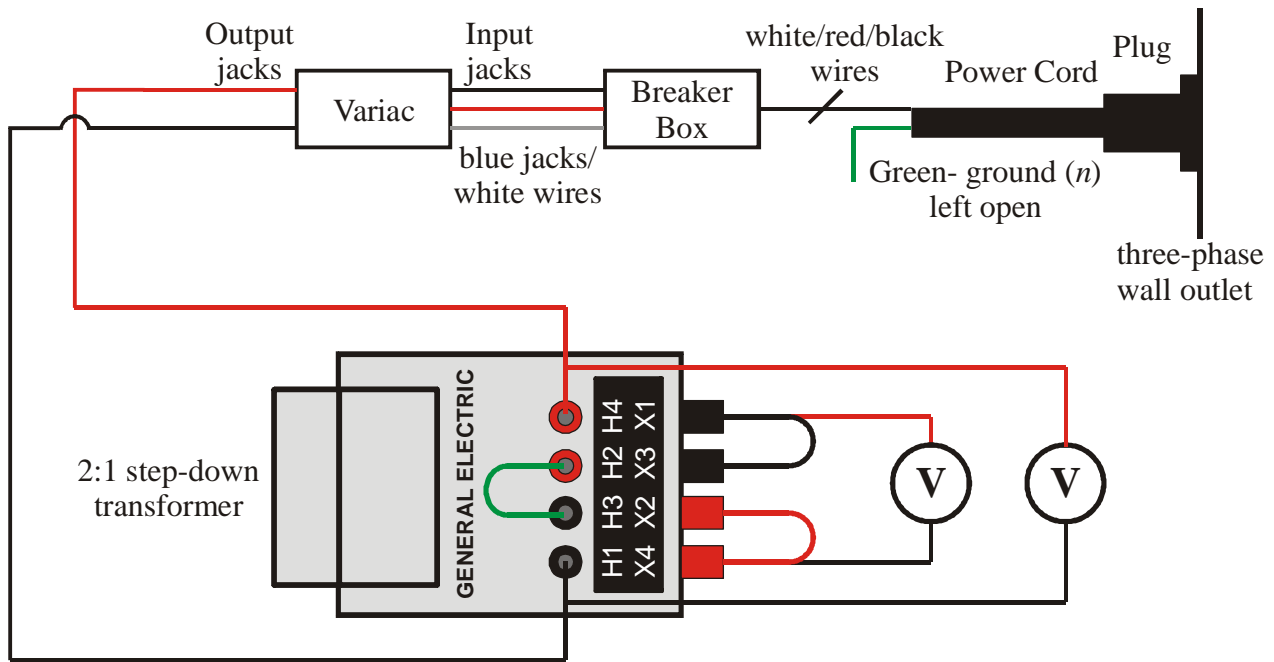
Output jacks

Variac

Input jacks

blue jacks/ white wires

Breaker Box

white/red/black wires

Power Cord

Plug

Green- ground ($n$) left open

three-phase wall outlet

2:1 step-down transformer

GENERAL ELECTRIC

H4 X1

H2 X3

H3 X2

H1 X4

V

V